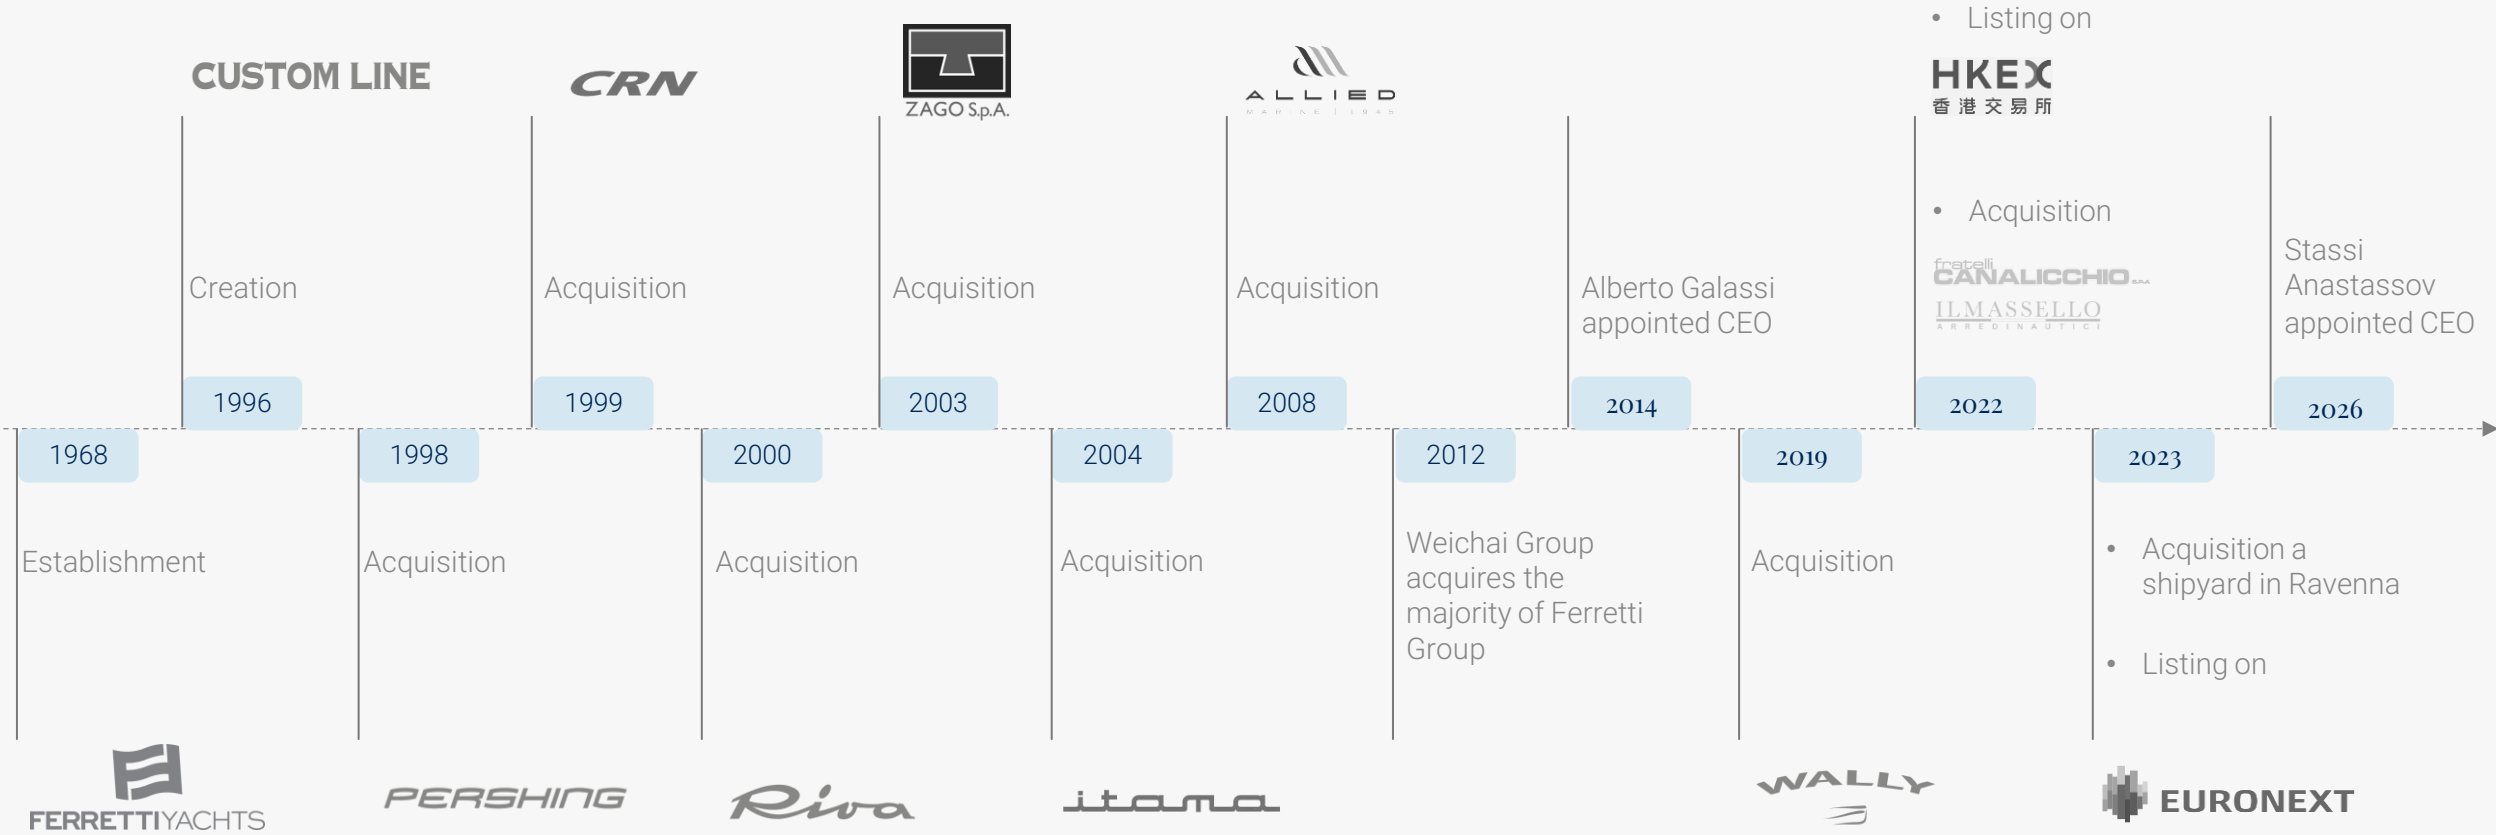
CUSTOM LINE

Creation

1996

CRN

Acquisition

1999

ZAGO S.p.A.

Acquisition

2003

ALLIED

Acquisition

2008

Alberto Galassi appointed CEO

2014

• Listing on

HKEX 香港交易所

• Acquisition

fratelli CANALICCHIO

ILMASSELLO

2022

Stassi Anastassov appointed CEO

2026

1968

Establishment

FERRETTIYACHTS

1998

Acquisition

PERSHING

2000

Acquisition

Riva

2004

Acquisition

itama

2012

Weichai Group acquires the majority of Ferretti Group

2019

Acquisition

WALLY

2023

• Acquisition a shipyard in Ravenna

• Listing on

EURONEXT